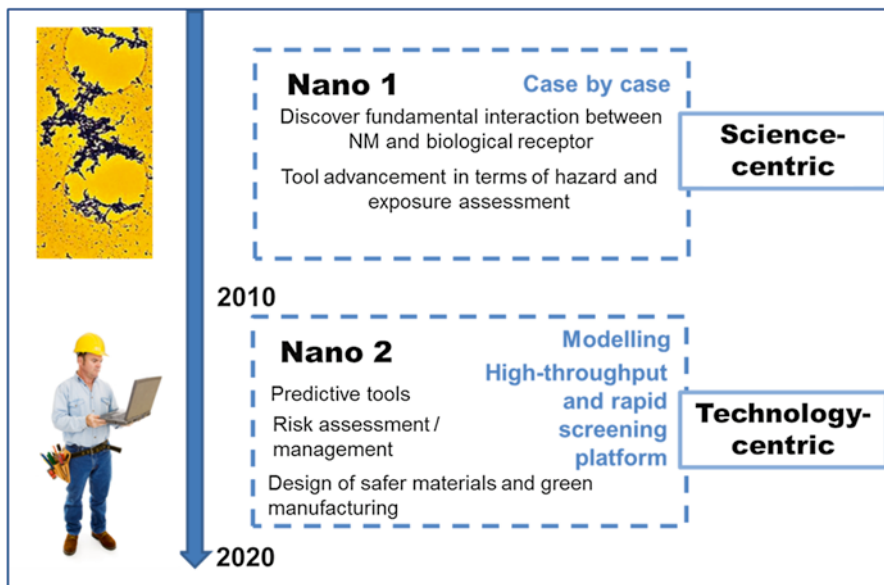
Nano 1

Case by case

Discover fundamental interaction between NM and biological receptor

Tool advancement in terms of hazard and exposure assessment

Science-centric

2010

Nano 2

Modelling

High-throughput and rapid screening platform

Predictive tools

Risk assessment / management

Design of safer materials and green manufacturing

Technology-centric

2020